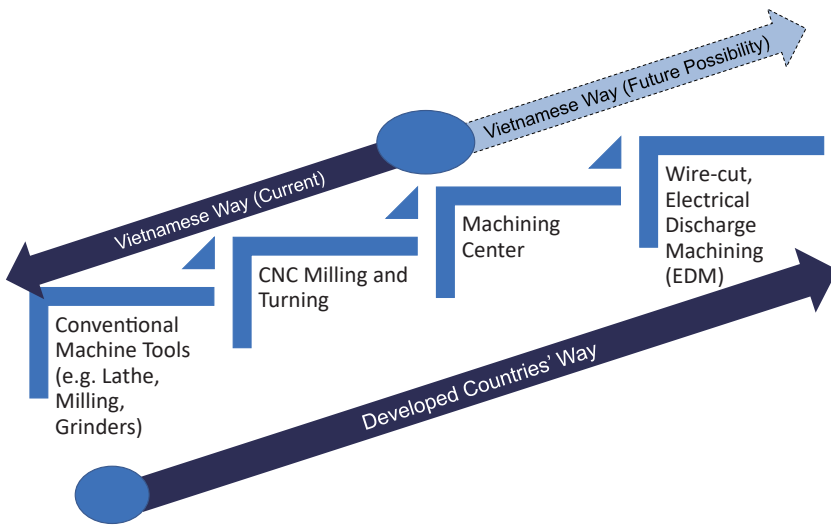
Vietnamese Way (Future Possibility)

Vietnamese Way (Current)

Wire-cut, Electrical Discharge Machining (EDM)

Machining Center

CNC Milling and Turning

Conventional Machine Tools (e.g. Lathe, Milling, Grinders)

Developed Countries' Way